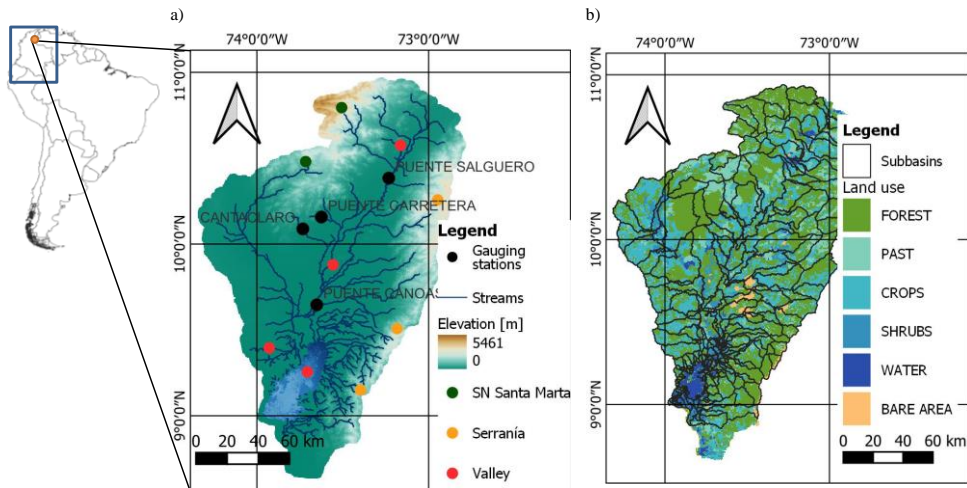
a)

74°0'0"W

73°0'0"W

11°0'0"N

10°0'0"N

9°0'0"N

PUENTE SALGUERO

CANTACLARO

PUENTE CARRETERA

PUENTE CANOAS

Legend

Gauging stations

Streams

Elevation [m]

5461

0

SN Santa Marta

Serranía

Valley

0 20 40 60 km

b)

74°0'0"W

73°0'0"W

11°0'0"N

10°0'0"N

9°0'0"N

Legend

Subbasins

Land use

FOREST

PAST

CROPS

SHRUBS

WATER

BARE AREA

0 20 40 60 km